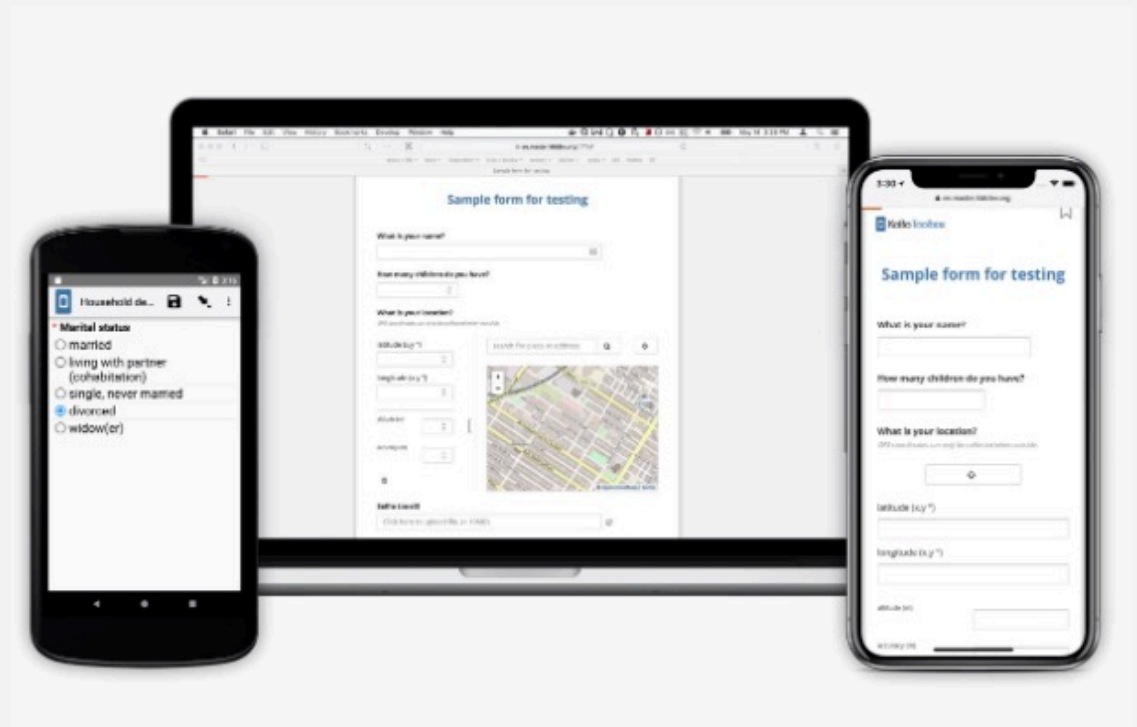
Household de...

* Marital status
married
living with partner (cohabitation)
single, never married
divorced
widow(er)

Sample form for testing

What is your name?

How many children do you have?

What is your location?

latitude (x.y °)

longitude (x.y °)

altitude

accuracy

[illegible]

5:30

KoBo Toolbox

Sample form for testing

What is your name?

How many children do you have?

What is your location?

latitude (x.y °)

longitude (x.y °)

altitude (m)

accuracy (m)